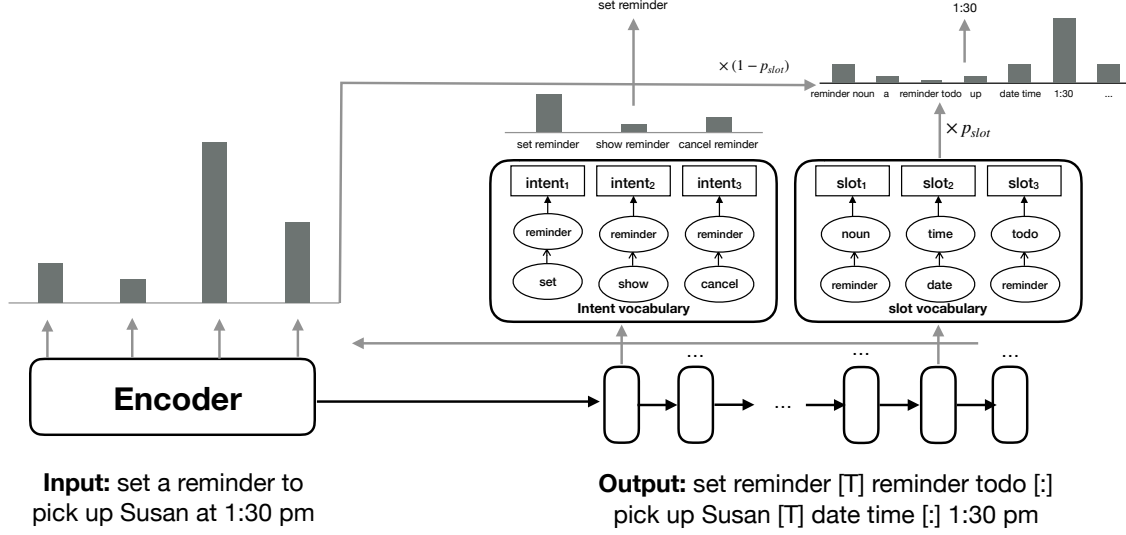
set reminder

1:30

$\times (1 - p_{slot})$

reminder noun a reminder todo up date time 1:30 ...

$\times p_{slot}$

set reminder show reminder cancel reminder

intent₁ intent₂ intent₃

reminder reminder reminder

set show cancel

Intent vocabulary

slot₁ slot₂ slot₃

noun time todo

reminder date reminder

slot vocabulary

Encoder

... ... ...

...

**Input:** set a reminder to pick up Susan at 1:30 pm

**Output:** set reminder [T] reminder todo [:] pick up Susan [T] date time [:] 1:30 pm